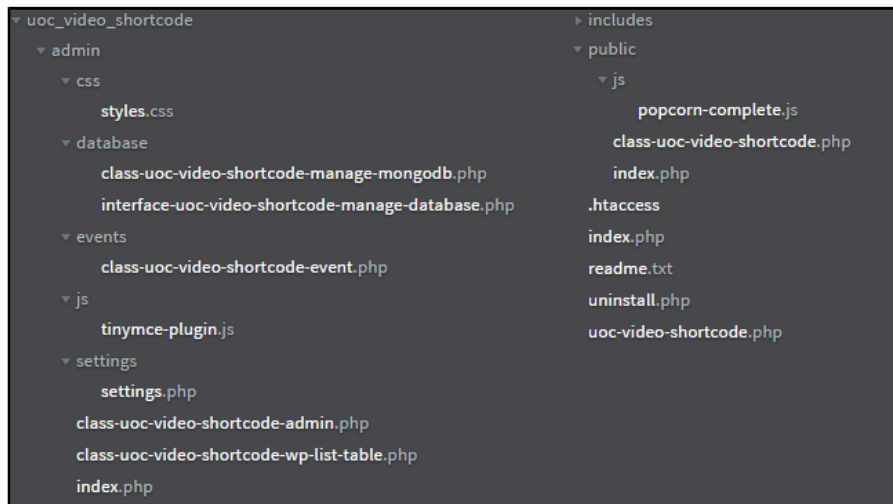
uoc_video_shortcode
admin
css
styles.css
database
class-uoc-video-shortcode-manage-mongodb.php
interface-uoc-video-shortcode-manage-database.php
events
class-uoc-video-shortcode-event.php
js
tinymce-plugin.js
settings
settings.php
class-uoc-video-shortcode-admin.php
class-uoc-video-shortcode-wp-list-table.php
index.php

includes
public
js
popcorn-complete.js
class-uoc-video-shortcode.php
index.php
.htaccess
index.php
readme.txt
uninstall.php
uoc-video-shortcode.php